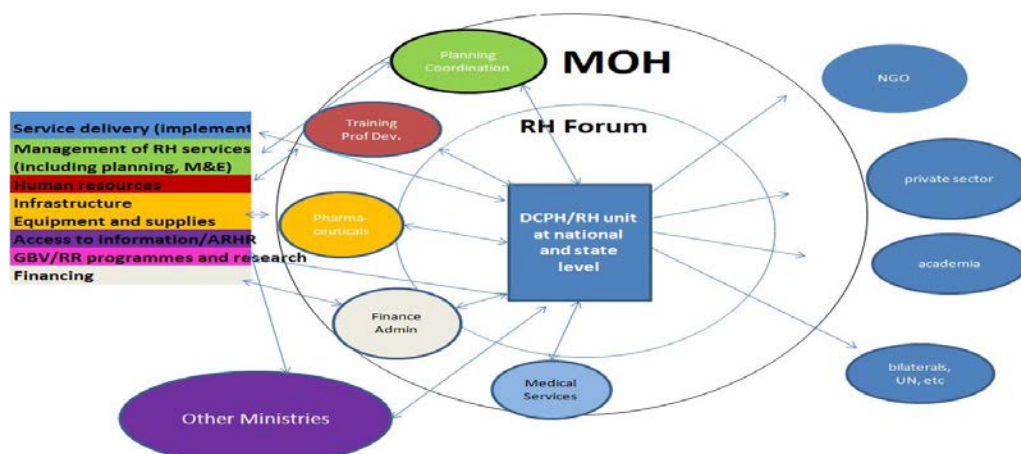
Service delivery (implement
Management of RH services (including planning, M&E)
Human resources
Infrastructure
Equipment and supplies
Access to information/ARHR
GBV/RR programmes and research
Financing

Planning Coordination

MOH

Training Prof Dev.

RH Forum

Pharma-ceuticals

DCPH/RH unit at national and state level

Finance Admin

Medical Services

Other Ministries

NGO

private sector

academia

bilaterals, UN, etc